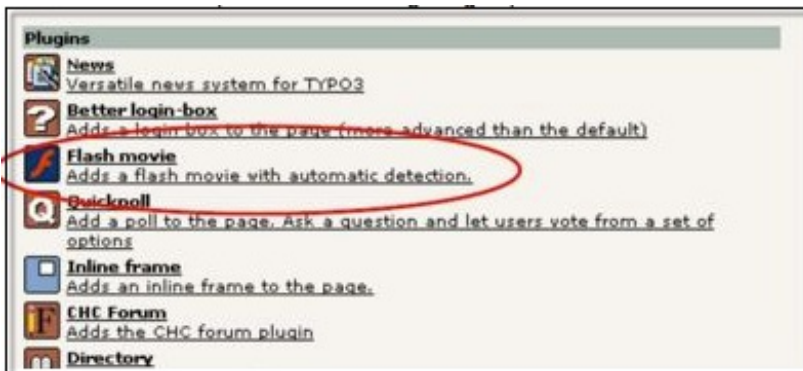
Plugins

News
Versatile news system for TYPO3

Better login-box
Adds a login box to the page (more advanced than the default)

Flash movie
Adds a flash movie with automatic detection.

Quickpoll
Add a poll to the page. Ask a question and let users vote from a set of options

Inline frame
Adds an inline frame to the page.

CHC Forum
Adds the CHC forum plugin

Directory